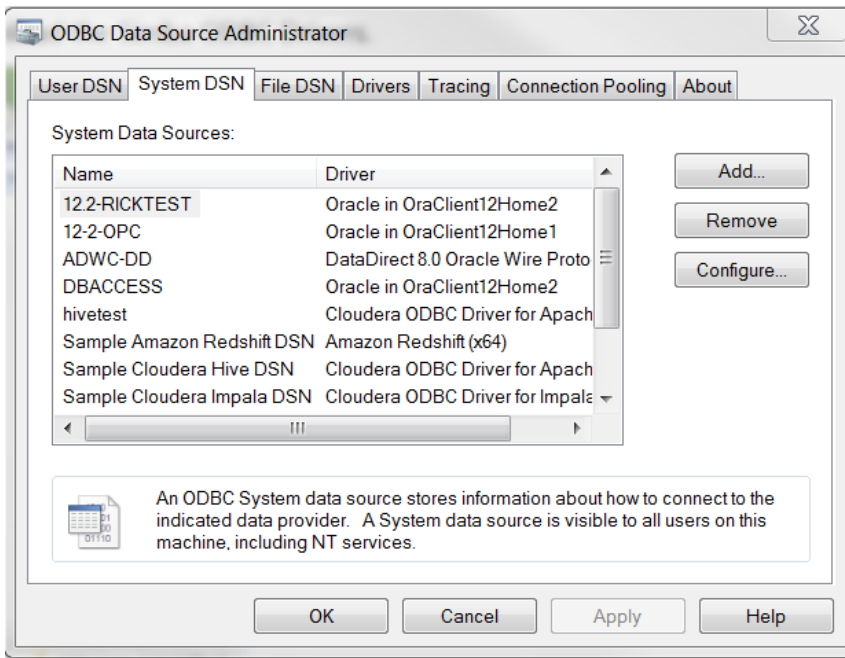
ODBC Data Source Administrator

User DSN | System DSN | File DSN | Drivers | Tracing | Connection Pooling | About

System Data Sources:

| Name | Driver |
|---|---|
| 12.2-RICKTEST | Oracle in OraClient12Home2 |
| 12-2-OPC | Oracle in OraClient12Home1 |
| ADWC-DD | DataDirect 8.0 Oracle Wire Proto |
| DBACCESS | Oracle in OraClient12Home2 |
| hivetest | Cloudera ODBC Driver for Apach |
| Sample Amazon Redshift DSN | Amazon Redshift (x64) |
| Sample Cloudera Hive DSN | Cloudera ODBC Driver for Apach |
| Sample Cloudera Impala DSN | Cloudera ODBC Driver for Impala |

Add...
Remove
Configure...

An ODBC System data source stores information about how to connect to the indicated data provider. A System data source is visible to all users on this machine, including NT services.

OK
Cancel
Apply
Help